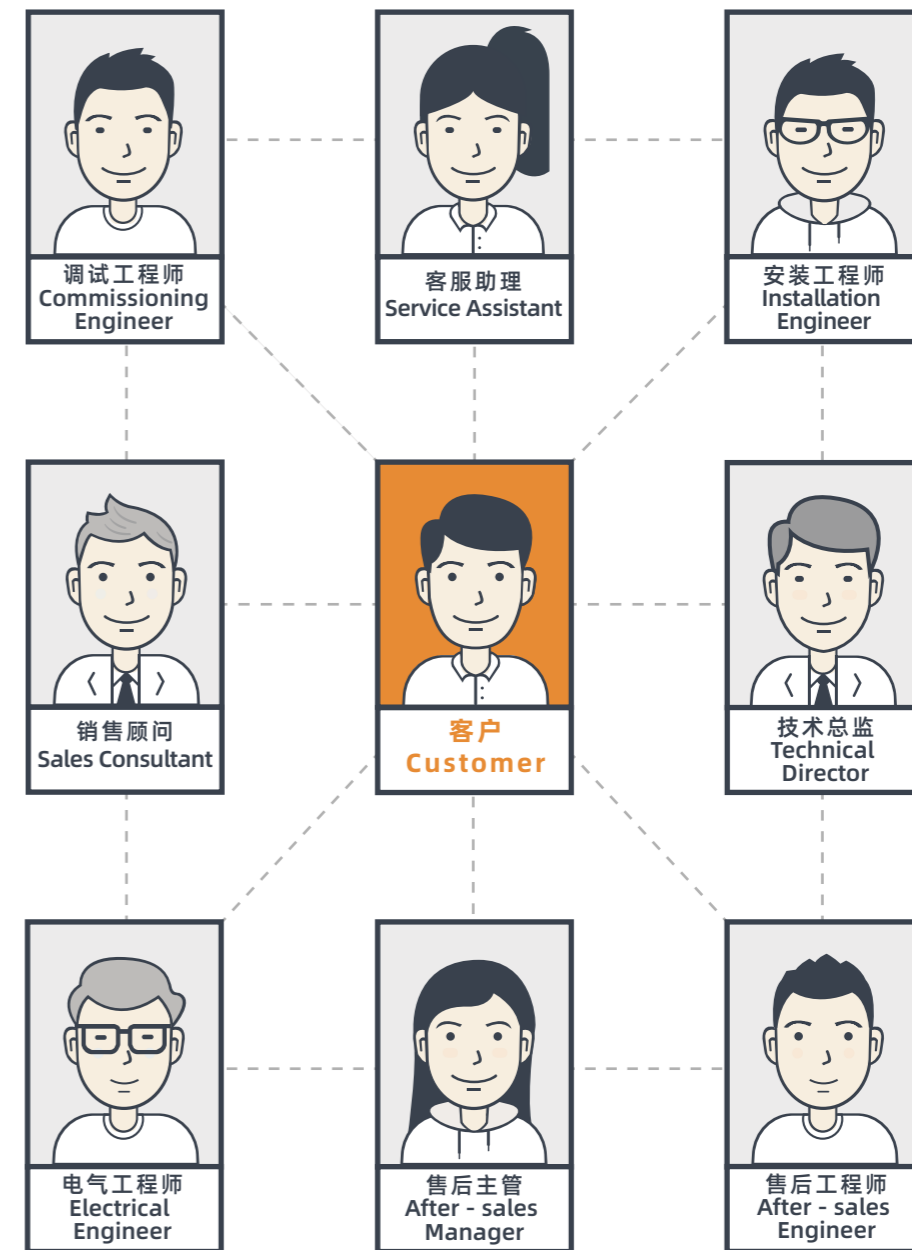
调试工程师
Commissioning Engineer

客服助理
Service Assistant

安装工程师
Installation Engineer

销售顾问
Sales Consultant

客户
Customer

技术总监
Technical Director

电气工程师
Electrical Engineer

售后主管
After - sales Manager

售后工程师
After - sales Engineer